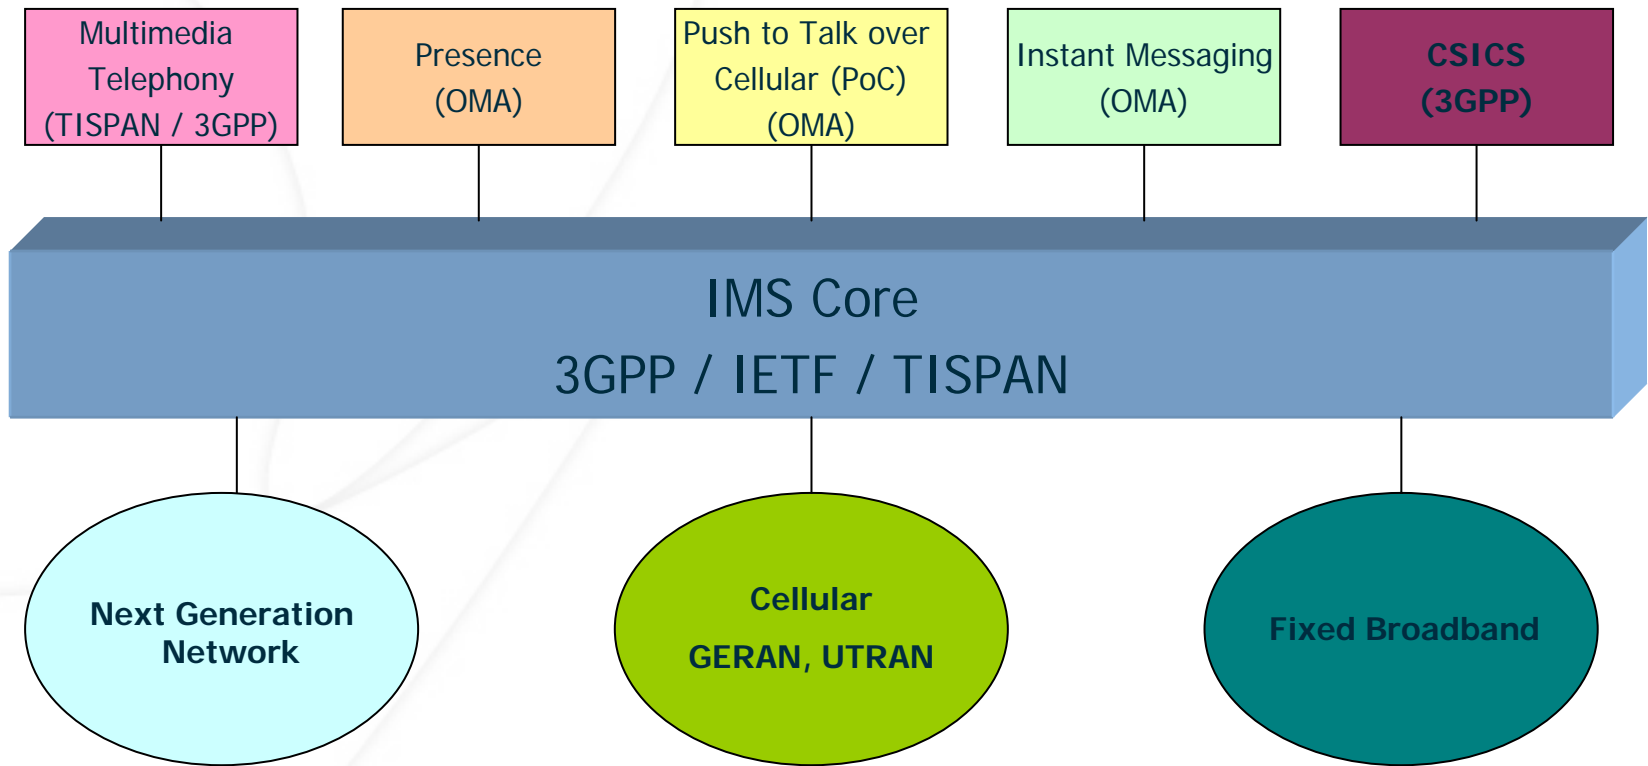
Multimedia Telephony (TISPAN / 3GPP)

Presence (OMA)

Push to Talk over Cellular (PoC) (OMA)

Instant Messaging (OMA)

CSICS (3GPP)

IMS Core
3GPP / IETF / TISPAN

Next Generation Network

Cellular
GERAN, UTRAN

Fixed Broadband